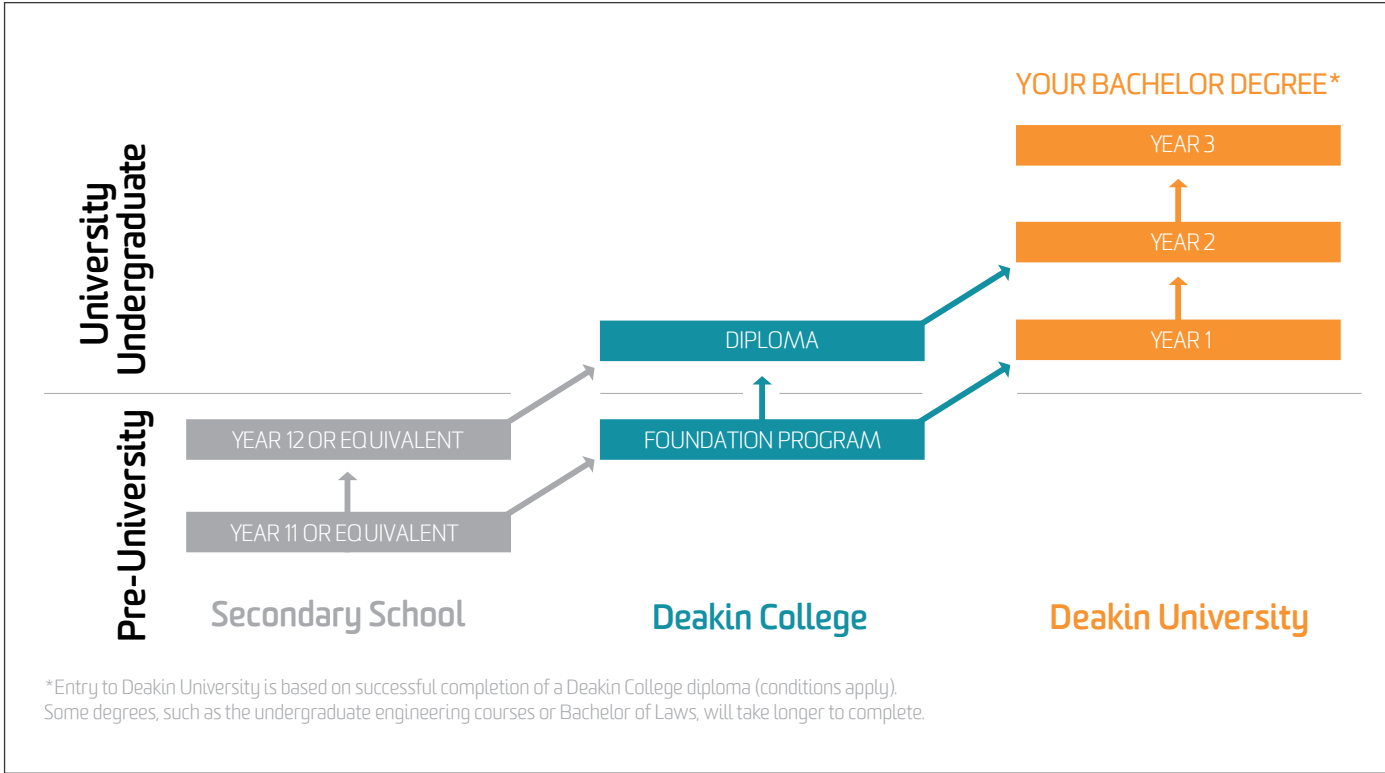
University Undergraduate

Pre-University

YOUR BACHELOR DEGREE*

YEAR 3

YEAR 2

DIPLOMA

YEAR 1

YEAR 12 OR EQUIVALENT

FOUNDATION PROGRAM

YEAR 11 OR EQUIVALENT

Secondary School

Deakin College

Deakin University

*Entry to Deakin University is based on successful completion of a Deakin College diploma (conditions apply). Some degrees, such as the undergraduate engineering courses or Bachelor of Laws, will take longer to complete.